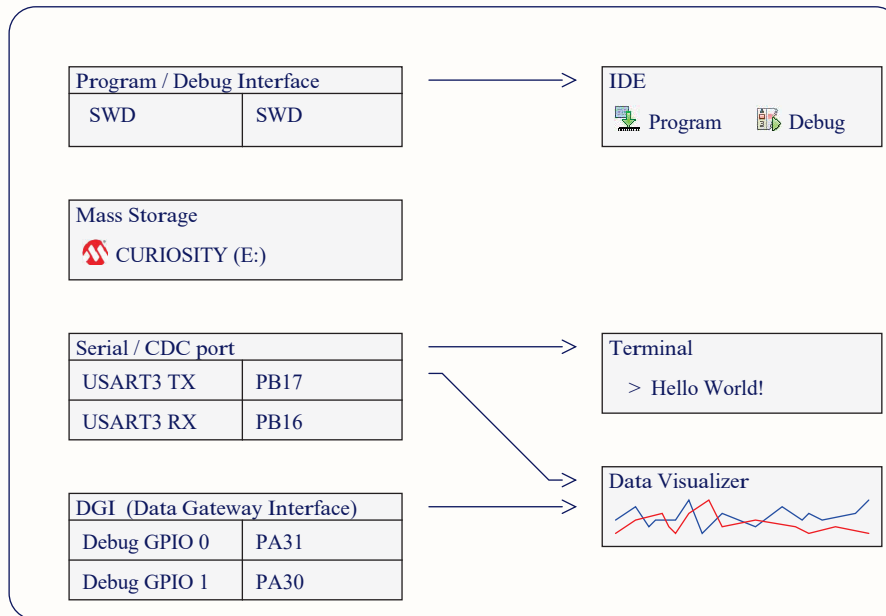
Program / Debug Interface

| SWD | SWD |
|---|---|

IDE

Program Debug

Mass Storage

CURIOSITY (E:)

Serial / CDC port

| USART3 TX | PB17 |
|---|---|
| USART3 RX | PB16 |

Terminal

> Hello World!

Data Visualizer

DGI (Data Gateway Interface)

| Debug GPIO 0 | PA31 |
|---|---|
| Debug GPIO 1 | PA30 |